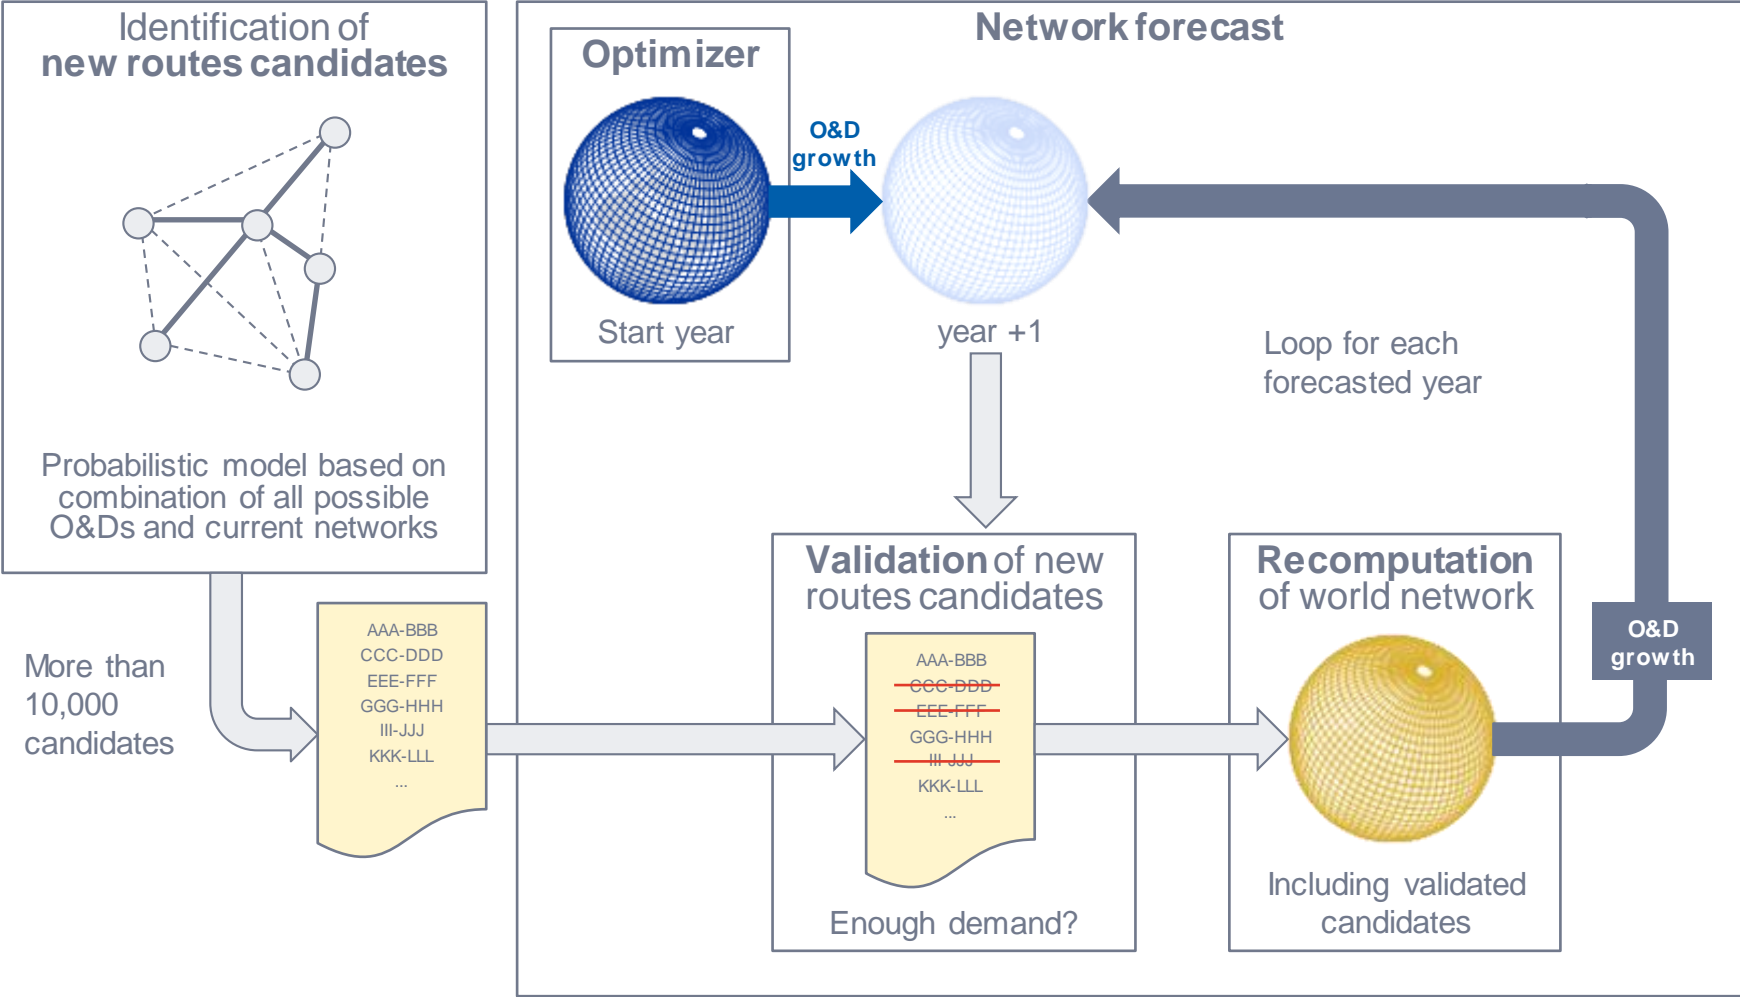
Identification of new routes candidates

Probabilistic model based on combination of all possible O&Ds and current networks

More than 10,000 candidates

AAA-BBB
CCC-DDD
EEE-FFF
GGG-HHH
III-JJJ
KKK-LLL
...

Network forecast

Optimizer

Start year

O&D growth

year +1

Loop for each forecasted year

Validation of new routes candidates

AAA-BBB
~~CCC-DDD~~
~~EEE-FFF~~
GGG-HHH
~~III-JJJ~~
KKK-LLL
...

Enough demand?

Recomputation of world network

Including validated candidates

O&D growth